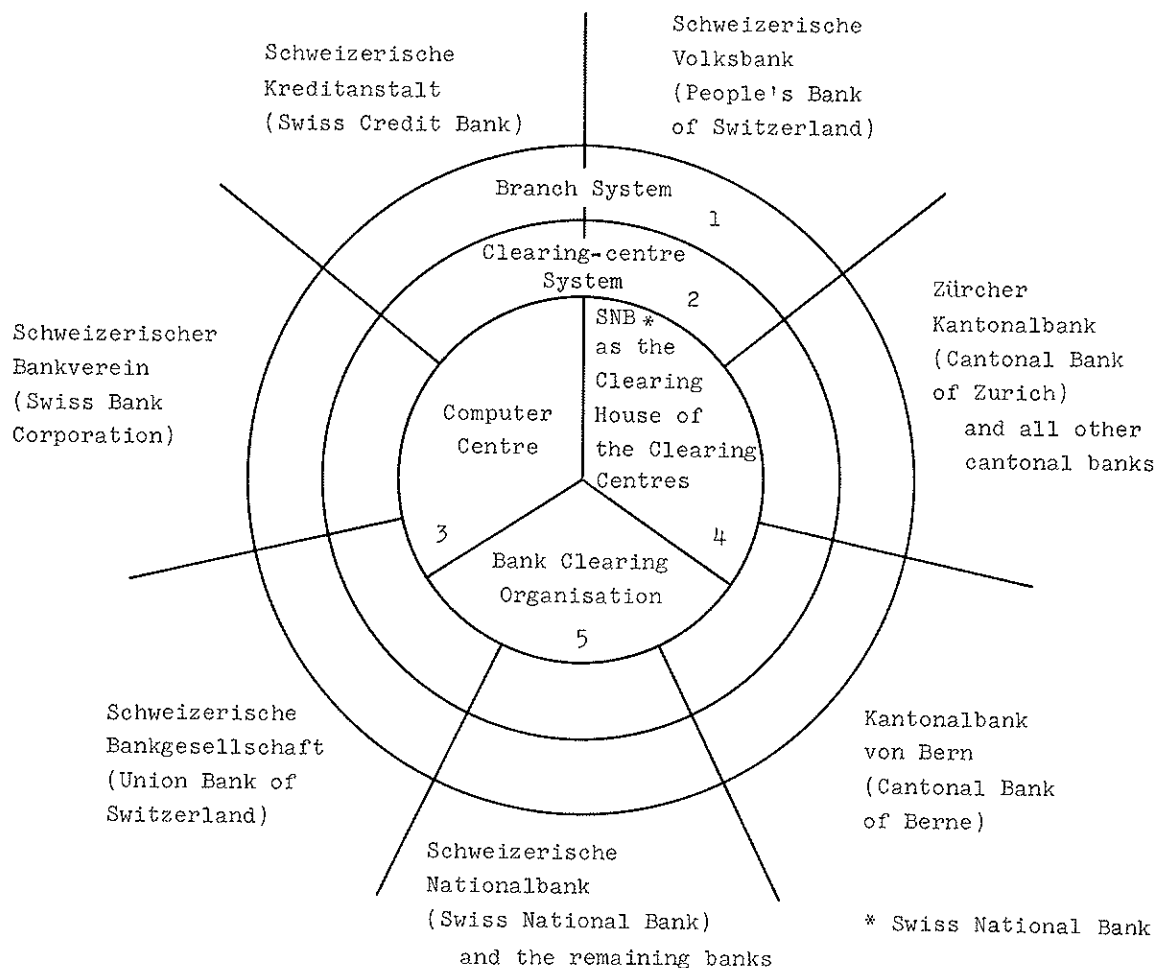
Schweizerische Kreditanstalt (Swiss Credit Bank)

Schweizerische Volksbank (People's Bank of Switzerland)

Branch System

1

Clearing-centre System

2

Zürcher Kantonalbank (Cantonal Bank of Zurich) and all other cantonal banks

Schweizerischer Bankverein (Swiss Bank Corporation)

SNB * as the Clearing House of the Clearing Centres

Computer Centre

3

4

Bank Clearing Organisation

5

Schweizerische Bankgesellschaft (Union Bank of Switzerland)

Kantonalbank von Bern (Cantonal Bank of Berne)

Schweizerische Nationalbank (Swiss National Bank) and the remaining banks

* Swiss National Bank